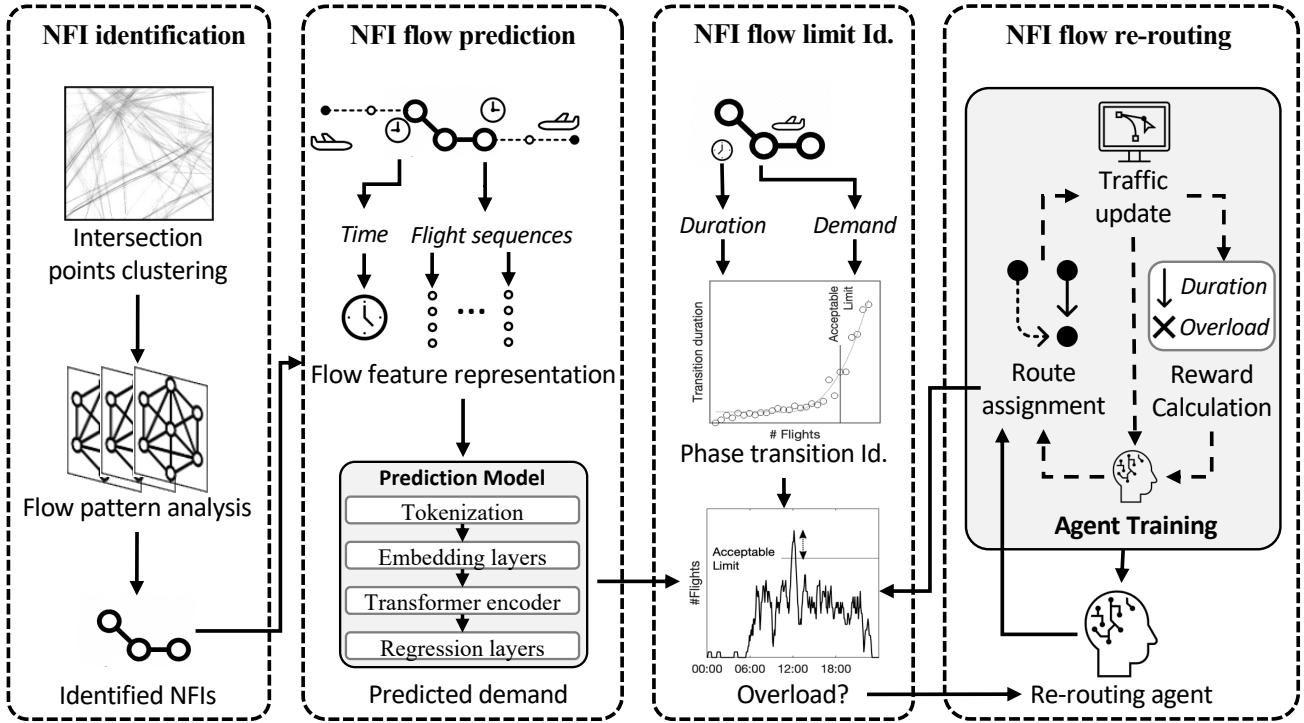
NFI identification

Intersection points clustering

Flow pattern analysis

Identified NFIs

NFI flow prediction

Time

Flight sequences

...

Flow feature representation

Prediction Model

Tokenization

Embedding layers

Transformer encoder

Regression layers

Predicted demand

NFI flow limit Id.

Duration

Demand

Transition duration

Acceptable Limit

# Flights

Phase transition Id.

Acceptable Limit

#Flights

00:00 06:00 12:00 18:00

Overload?

NFI flow re-routing

Traffic update

Duration

Overload

Route assignment

Reward Calculation

Agent Training

Re-routing agent